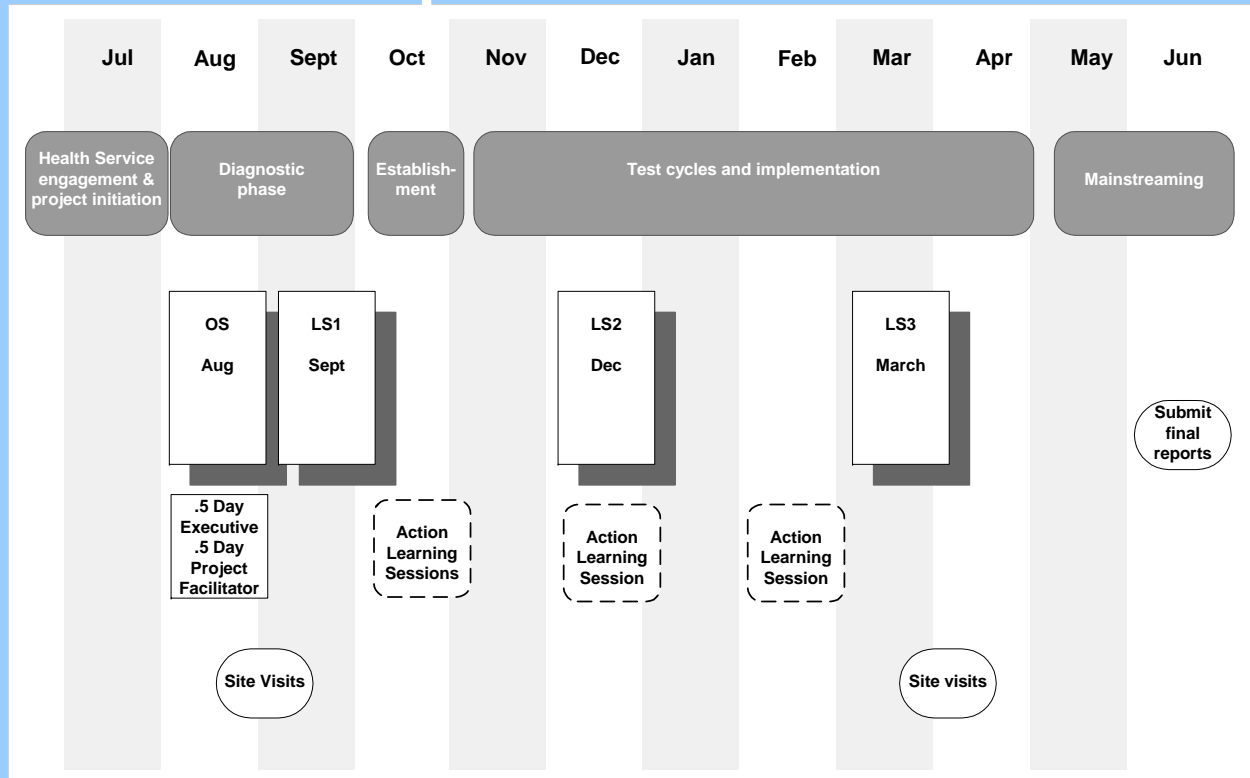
Jul Aug Sept Oct Nov Dec Jan Feb Mar Apr May Jun

Health Service engagement & project initiation

Diagnostic phase

Establishment

Test cycles and implementation

Mainstreaming

OS
Aug

LS1
Sept

LS2
Dec

LS3
March

Submit final reports

.5 Day Executive .5 Day Project Facilitator

Action Learning Sessions

Action Learning Session

Action Learning Session

Site Visits

Site visits